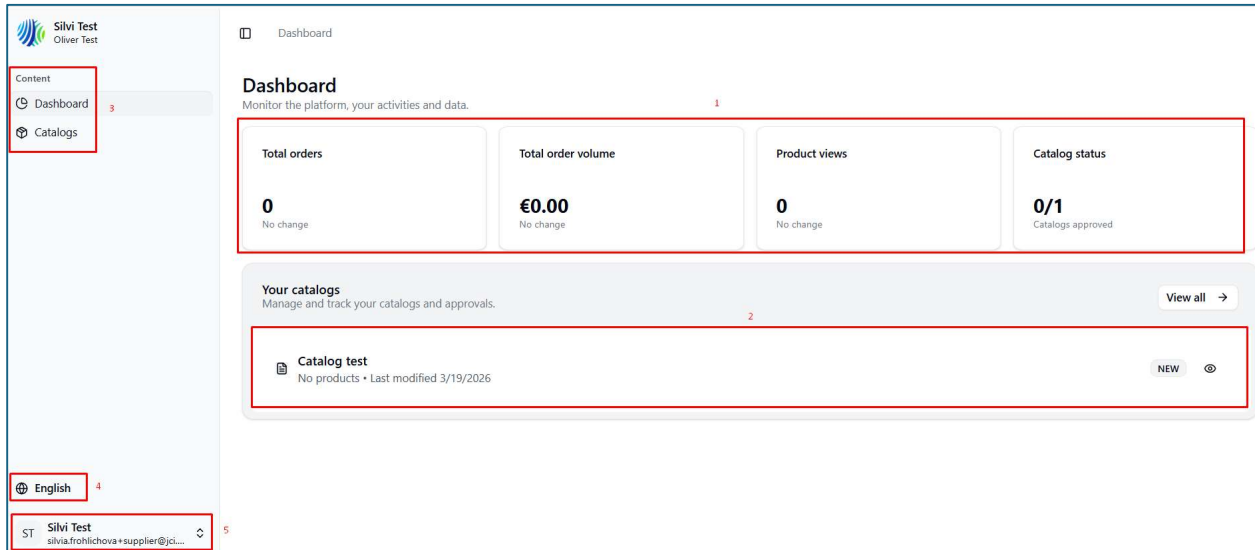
Silvi Test
Oliver Test

Content
Dashboard 3
Catalogs

Dashboard

Dashboard
Monitor the platform, your activities and data.

1

Total orders
0
No change

Total order volume
€0.00
No change

Product views
0
No change

Catalog status
0/1
Catalogs approved

Your catalogs
Manage and track your catalogs and approvals.

View all →

2

Catalog test
No products • Last modified 3/19/2026

NEW

English 4

ST Silvi Test
silvia.frohlichova+supplier@jci....

5